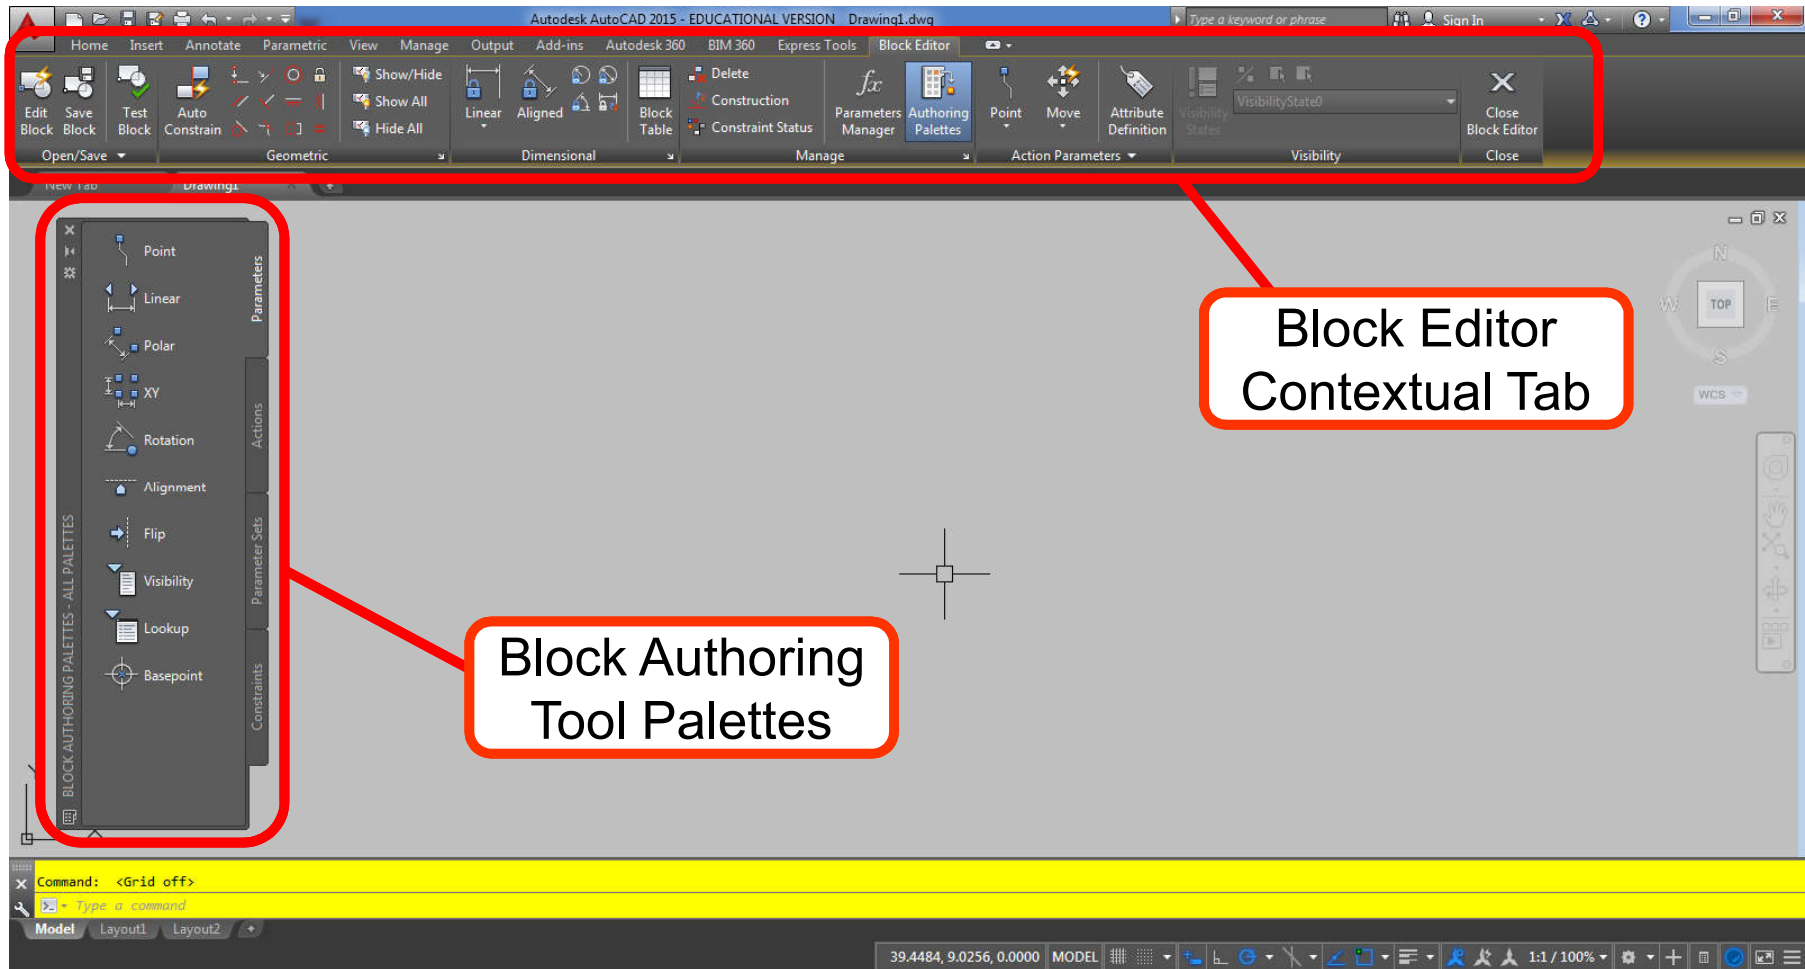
Autodesk AutoCAD 2015 - EDUCATIONAL VERSION Drawing1.dwg

Type a keyword or phrase

Sign In

Home Insert Annotate Parametric View Manage Output Add-ins Autodesk 360 BIM 360 Express Tools Block Editor

Edit Block Save Block Test Block Auto Constrain Show/Hide Show All Hide All Linear Aligned Block Table Delete Construction Constraint Status Parameters Manager Authoring Palettes Point Move Attribute Definition Visibility States VisibilityState0 Close Block Editor

Open/Save Geometric Dimensional Manage Action Parameters Visibility Close

New Tab Drawing1

Point
Linear
Polar
XY
Rotation
Alignment
Flip
Visibility
Lookup
Basepoint

Parameters Actions Parameter Sets Constraints

BLOCK AUTHORING PALETTES - ALL PALETTES

Block Editor Contextual Tab

Block Authoring Tool Palettes

N
W TOP E
S
WCS

Command: <Grid off>
Type a command

Model Layout1 Layout2

39.4484, 9.0256, 0.0000 MODEL 1:1 / 100%